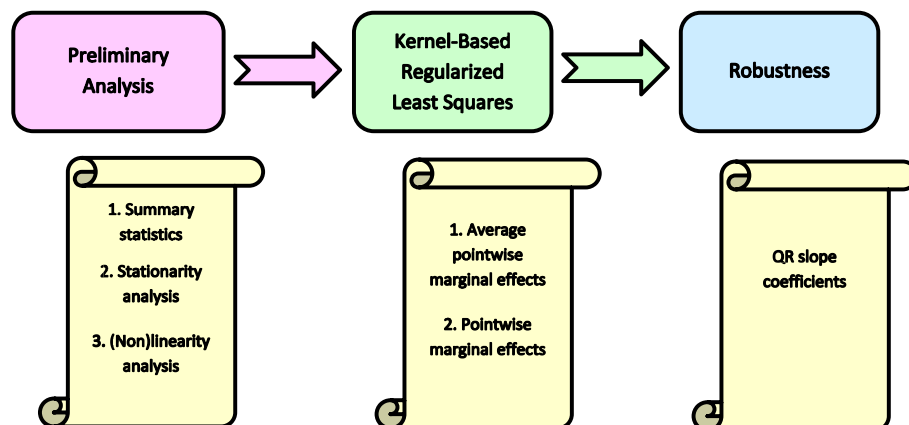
Preliminary Analysis

Kernel-Based Regularized Least Squares

Robustness

1. Summary statistics

2. Stationarity analysis

3. (Non)linearity analysis

1. Average pointwise marginal effects

2. Pointwise marginal effects

QR slope coefficients